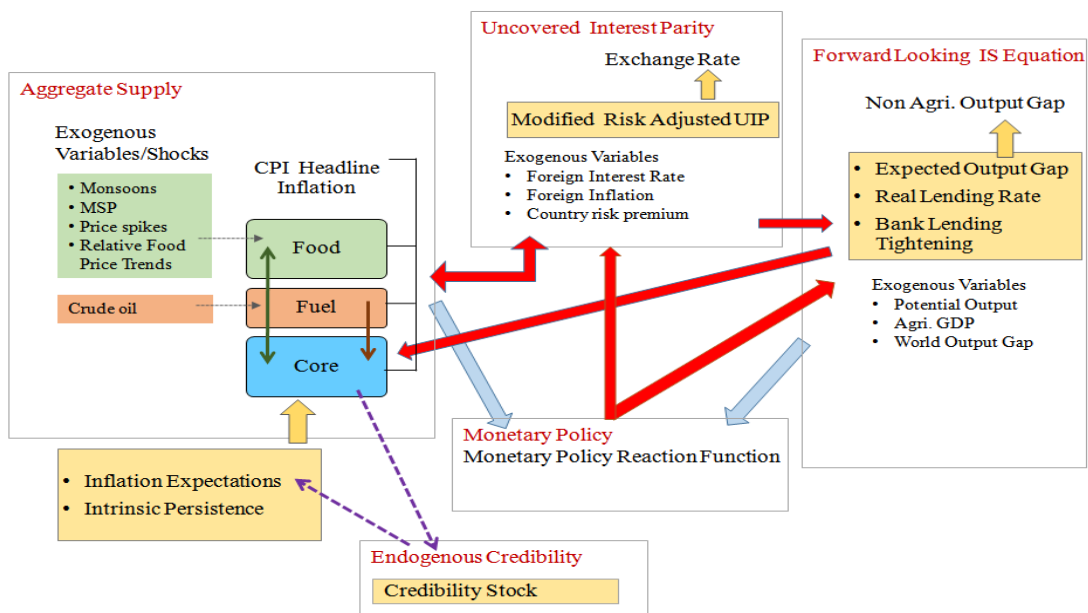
Aggregate Supply

Exogenous Variables/Shocks

- Monsoons
- MSP
- Price spikes
- Relative Food Price Trends

Crude oil

CPI Headline Inflation

Food

Fuel

Core

- Inflation Expectations
- Intrinsic Persistence

Uncovered Interest Parity

Exchange Rate

Modified Risk Adjusted UIP

Exogenous Variables
- Foreign Interest Rate
- Foreign Inflation
- Country risk premium

Forward Looking IS Equation

Non Agri. Output Gap

- Expected Output Gap
- Real Lending Rate
- Bank Lending Tightening

Exogenous Variables
- Potential Output
- Agri. GDP
- World Output Gap

Monetary Policy
Monetary Policy Reaction Function

Endogenous Credibility

Credibility Stock